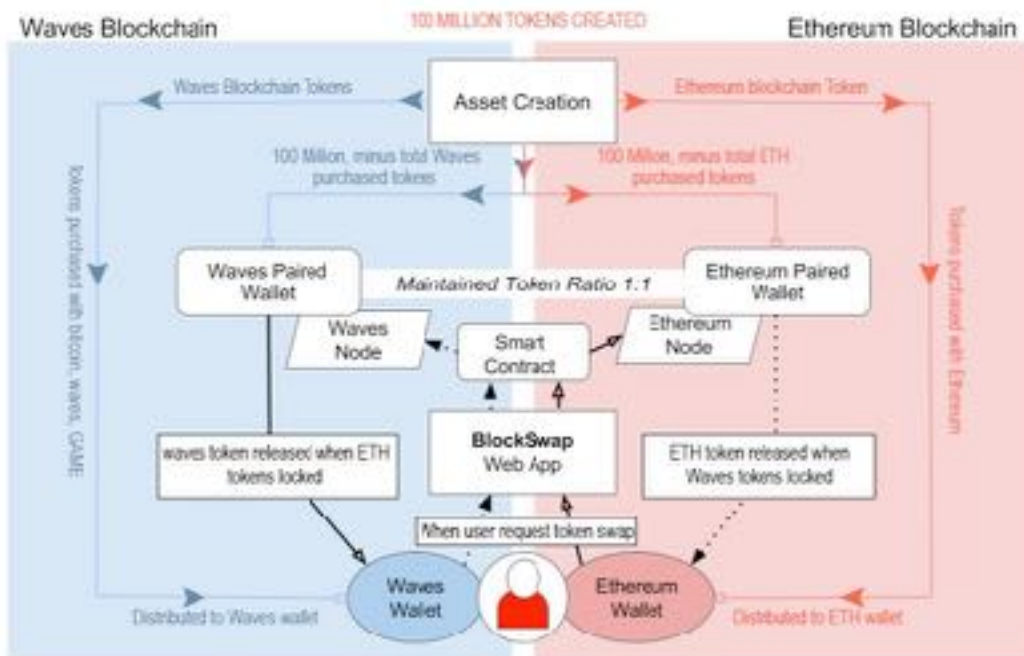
Waves Blockchain

100 MILLION TOKENS CREATED

Ethereum Blockchain

Waves Blockchain Tokens

Asset Creation

Ethereum blockchain Token

100 Million, minus total Waves purchased tokens

100 Million, minus total ETH purchased tokens

Tokens purchased with bitcoin, waves, GAME

Tokens purchased with Ethereum

Waves Paired Wallet

Maintained Token Ratio 1:1

Ethereum Paired Wallet

Waves Node

Smart Contract

Ethereum Node

waves token released when ETH tokens locked

BlockSwap Web App

ETH token released when Waves tokens locked

When user request token swap

Waves Wallet

Ethereum Wallet

Distributed to Waves wallet

Distributed to ETH wallet